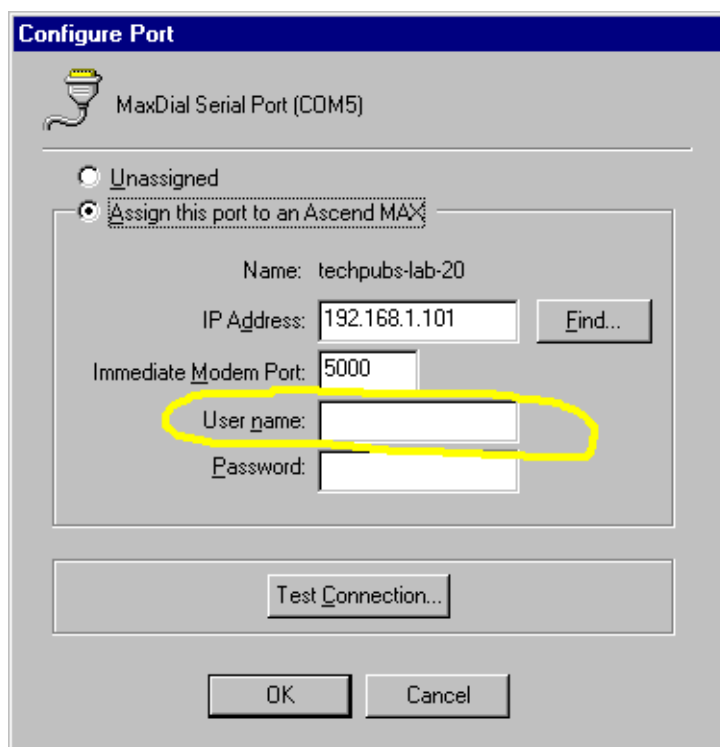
Configure Port

MaxDial Serial Port (COM5)

Unassigned

Assign this port to an Ascend MAX

Name: techpubs-lab-20

IP Address: 192.168.1.101

Find...

Immediate Modem Port: 5000

User name:

Password:

Test Connection...

OK

Cancel